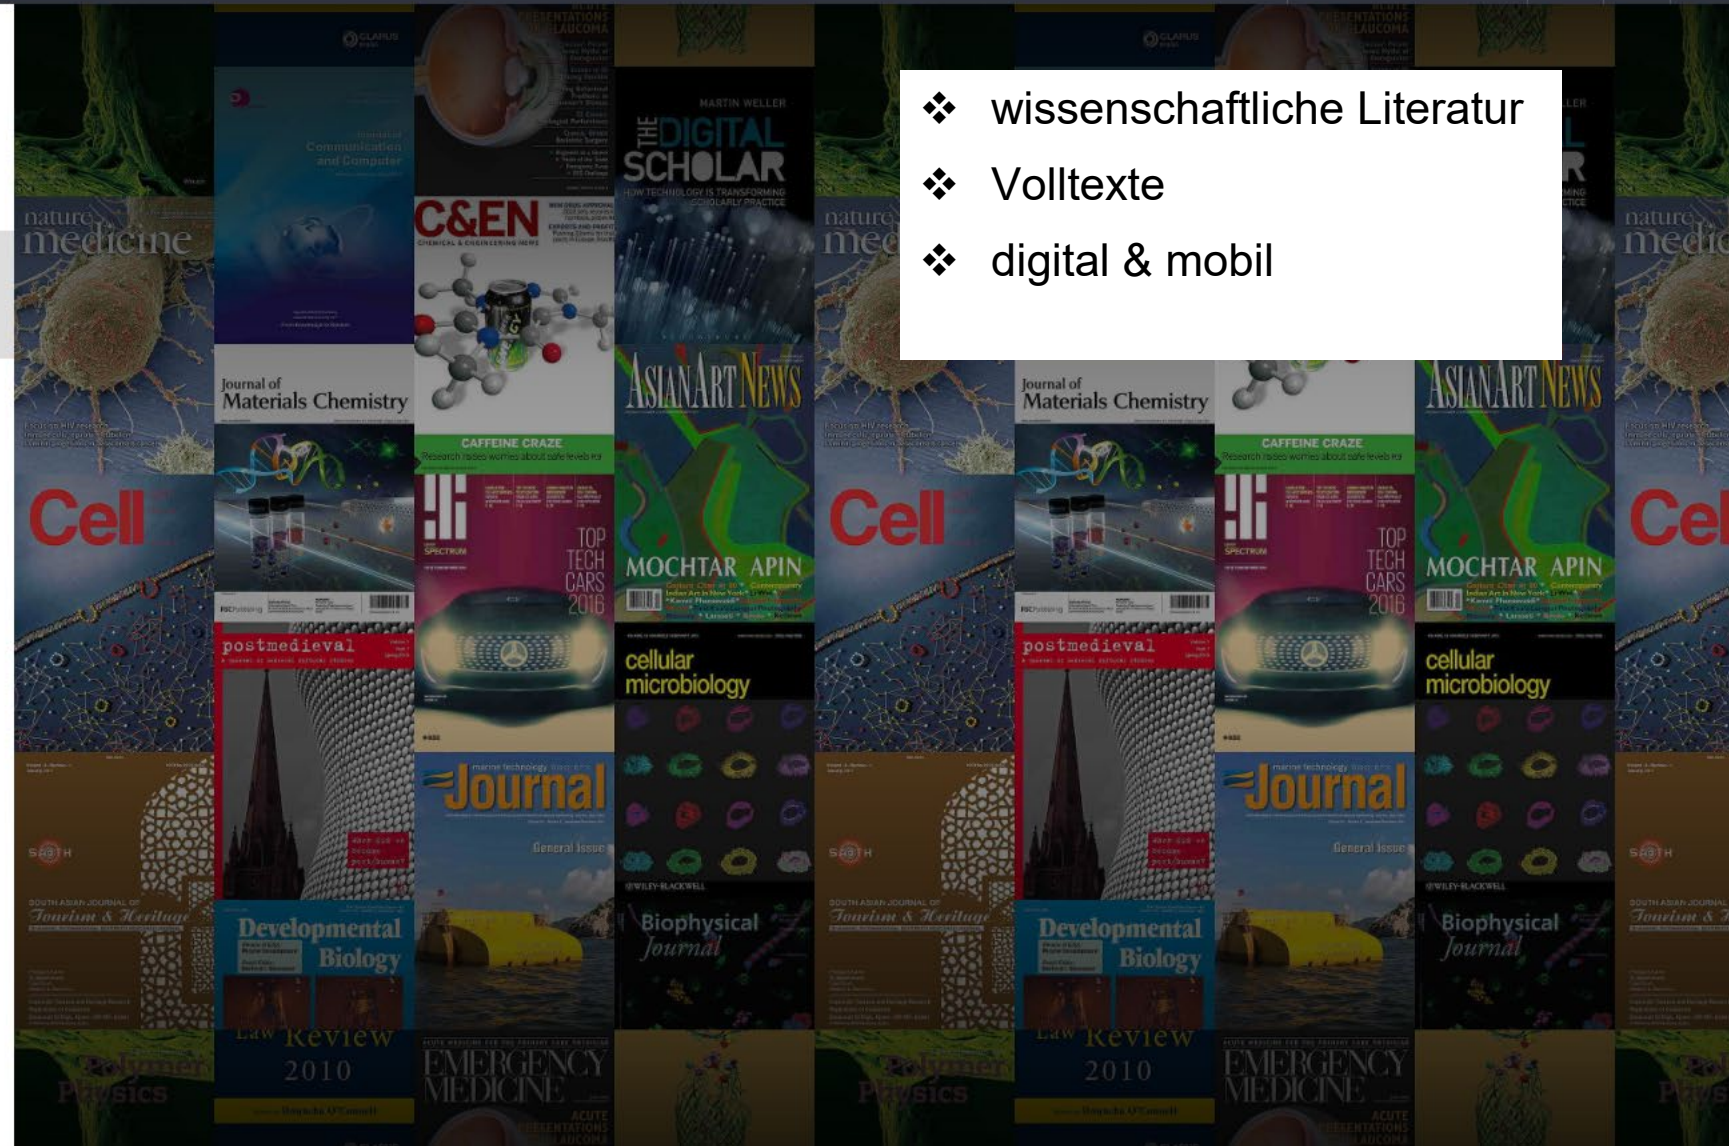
❖ wissenschaftliche Literatur
❖ Volltexte
❖ digital & mobil

nature medicine

Cell

Journal of Materials Chemistry

C&EN

CAFFEINE CRAZE

THE DIGITAL SCHOLAR

MARTIN WELLER

ASIAN ART NEWS

MOCHTAR APIN

TOP TECH CARS 2016

postmedieval

cellular microbiology

Journal

General Issue

Developmental Biology

Biophysical Journal

Law Review 2010

EMERGENCY MEDICINE

SOUTH ASIAN JOURNAL OF Tourism & Heritage

Polymer Physics